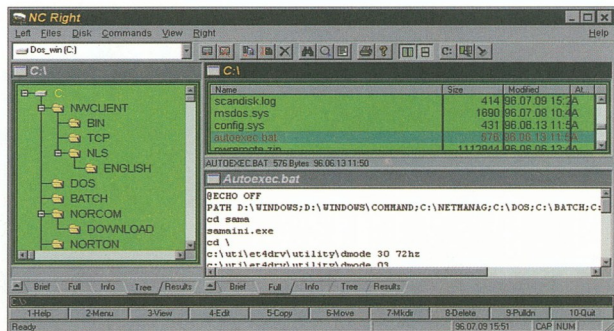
NC Right

Left Files Disk Commands View Right Help

Dos_win (C:)

C:\

C:\

C
NWCLIENT
BIN
TCP
NLS
ENGLISH
DOS
BATCH
NORCOM
DOWNLOAD
NORTON

| Name | Size | Modified | At |
|---|---|---|---|
| scandisk.log | 414 | 96.07.09 15:2A | |
| msdos.sys | 1690 | 96.07.08 10:4A | |
| config.sys | 431 | 96.06.13 11:5A | |
| autoexec.bat | 576 | 96.06.13 11:5A | |
| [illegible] | 1112844 | 96.06.08 12:4 | |

AUTOEXEC.BAT 576 Bytes 96.06.13 11:50

Autoexec.bat

@ECHO OFF
PATH D:\WINDOWS;D:\WINDOWS\COMMAND;C:\NETMANAG;C:\DOS;C:\BATCH;C:
cd sama
samaini.exe
cd \
c:\uti\et4drv\utility\dmode 30 72hz
c:\uti\et4drv\utility\dmode 03

Brief Full Info Tree Results Brief Full Info Tree Results

C:\

1-Help 2-Menu 3-View 4-Edit 5-Copy 6-Move 7-Mkdir 8-Delete 9-Pulldn 10-Quit

Ready 96.07.09 15:51 CAP NUM